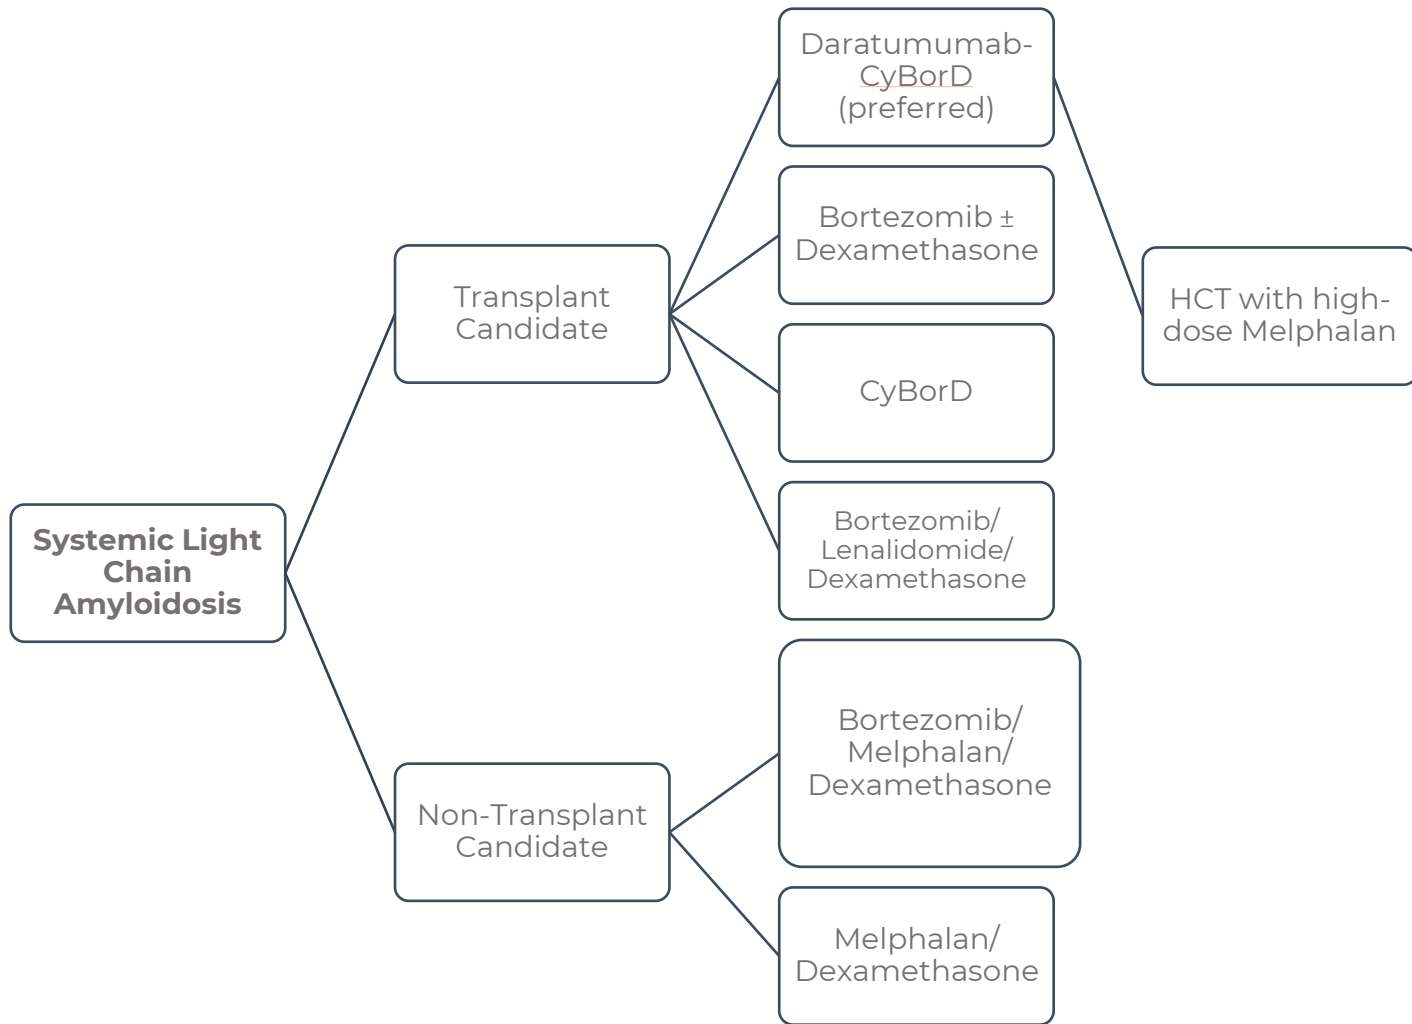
Systemic Light Chain Amyloidosis

Transplant Candidate

Daratumumab-CyBorD (preferred)

Bortezomib ± Dexamethasone

CyBorD

Bortezomib/ Lenalidomide/ Dexamethasone

HCT with high-dose Melphalan

Non-Transplant Candidate

Bortezomib/ Melphalan/ Dexamethasone

Melphalan/ Dexamethasone